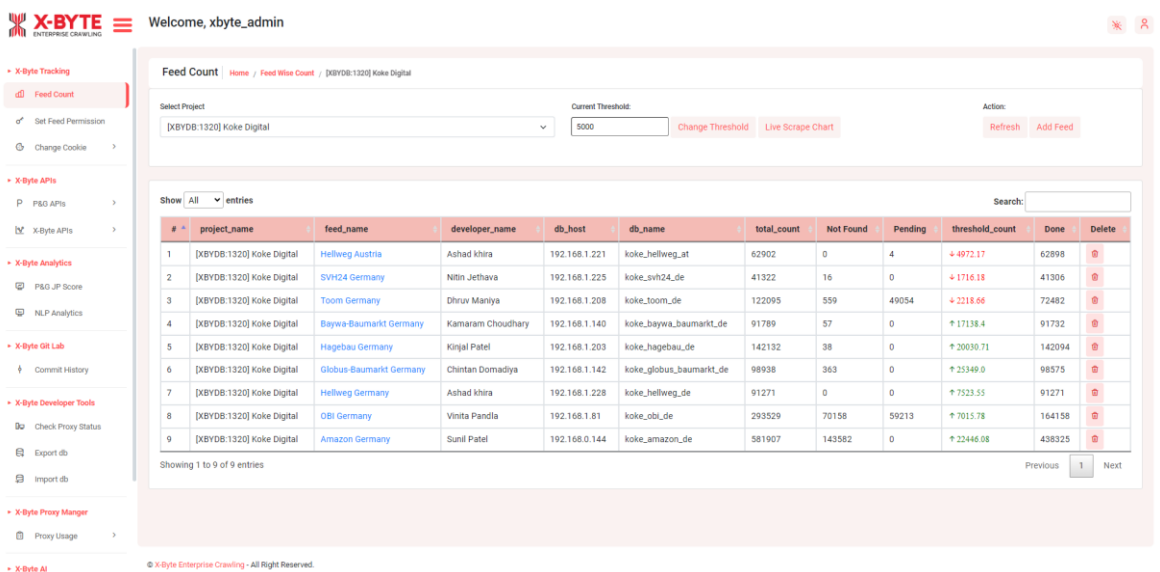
X-BYTE
ENTERPRISE CRAWLING

Welcome, xbyte_admin

X-Byte Tracking
Feed Count
Set Feed Permission
Change Cookie
X-Byte APIs
P&G APIs
X-Byte APIs
X-Byte Analytics
P&G JP Score
NLP Analytics
X-Byte Git Lab
Commit History
X-Byte Developer Tools
Check Proxy Status
Export db
Import db
X-Byte Proxy Manger
Proxy Usage
X-Byte AI

Feed Count | Home / Feed Wise Count / [XBYDB:1320] Koke Digital

Select Project
[XBYDB:1320] Koke Digital

Current Threshold:
5000
Change Threshold
Live Scrape Chart

Action:
Refresh
Add Feed

Show All entries

Search:

| # | project_name | feed_name | developer_name | db_host | db_name | total_count | Not Found | Pending | threshold_count | Done | Delete |
|---|---|---|---|---|---|---|---|---|---|---|---|
| 1 | [XBYDB:1320] Koke Digital | Hellweg Austria | Ashad khira | 192.168.1.221 | koke_hellweg_at | 62902 | 0 | 4 | ↓4972.17 | 62898 | |
| 2 | [XBYDB:1320] Koke Digital | SVH24 Germany | Nitin Jethava | 192.168.1.225 | koke_svh24_de | 41322 | 16 | 0 | ↓1716.18 | 41306 | |
| 3 | [XBYDB:1320] Koke Digital | Toom Germany | Dhruv Maniya | 192.168.1.208 | koke_toom_de | 122095 | 559 | 49054 | ↓2218.66 | 72482 | |
| 4 | [XBYDB:1320] Koke Digital | Baywa-Baumarkt Germany | Kamaram Choudhary | 192.168.1.140 | koke_baywa_baumarkt_de | 91789 | 57 | 0 | ↑17138.4 | 91732 | |
| 5 | [XBYDB:1320] Koke Digital | Hagebau Germany | Kinjal Patel | 192.168.1.203 | koke_hagebau_de | 142132 | 38 | 0 | ↑20030.71 | 142094 | |
| 6 | [XBYDB:1320] Koke Digital | Globus-Baumarkt Germany | Chintan Domadiya | 192.168.1.142 | koke_globus_baumarkt_de | 98938 | 363 | 0 | ↑25349.0 | 98575 | |
| 7 | [XBYDB:1320] Koke Digital | Hellweg Germany | Ashad khira | 192.168.1.228 | koke_hellweg_de | 91271 | 0 | 0 | ↑7523.55 | 91271 | |
| 8 | [XBYDB:1320] Koke Digital | OBI Germany | Vinita Pandla | 192.168.1.81 | koke_obi_de | 293529 | 70158 | 59213 | ↑7015.78 | 164158 | |
| 9 | [XBYDB:1320] Koke Digital | Amazon Germany | Sunil Patel | 192.168.0.144 | koke_amazon_de | 581907 | 143582 | 0 | ↑22446.08 | 438325 | |

Showing 1 to 9 of 9 entries

Previous 1 Next

© X-Byte Enterprise Crawling - All Right Reserved.